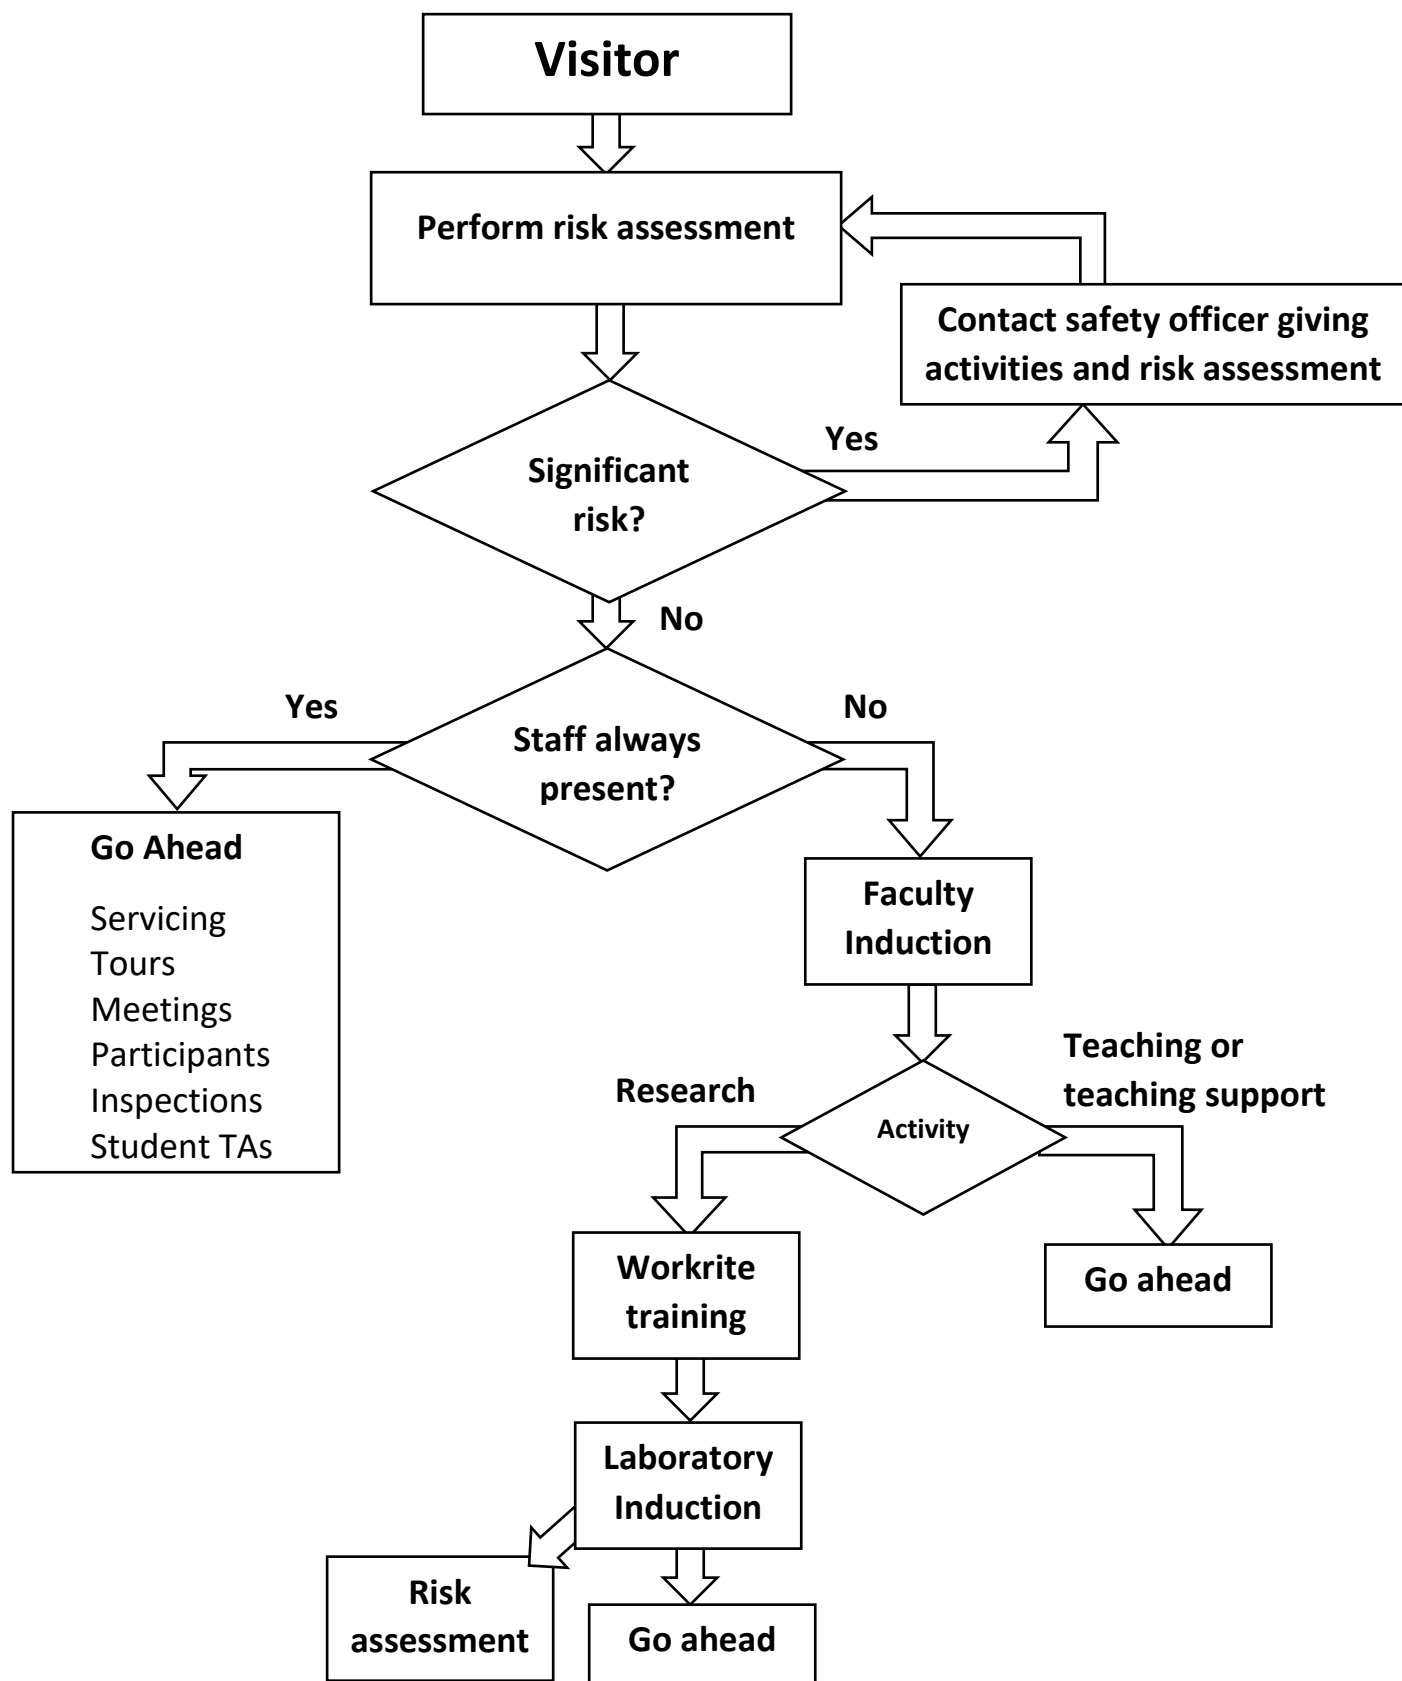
Visitor

Perform risk assessment

Contact safety officer giving activities and risk assessment

Yes

Significant risk?

No

Yes

Staff always present?

No

Go Ahead

Servicing
Tours
Meetings
Participants
Inspections
Student TAs

Faculty Induction

Teaching or teaching support

Research

Activity

Workrite training

Go ahead

Laboratory Induction

Risk assessment

Go ahead